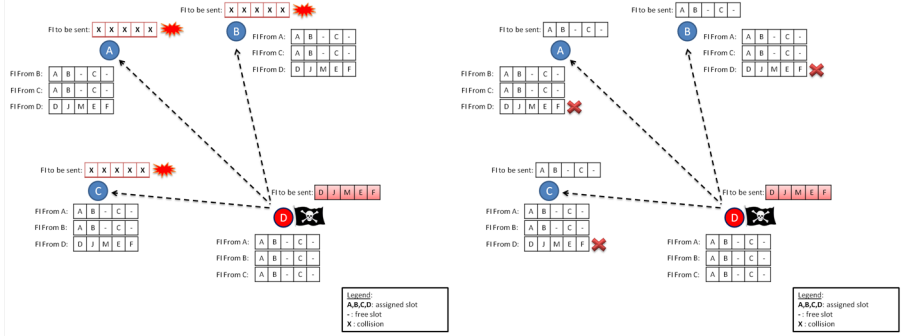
FI to be sent:

| X | X | X | X | X |
|---|---|---|---|---|

A

FI From B:

| A | B | - | C | - |
|---|---|---|---|---|

FI From C:

| A | B | - | C | - |
|---|---|---|---|---|

FI From D:

| D | J | M | E | F |
|---|---|---|---|---|

FI to be sent:

| X | X | X | X | X |
|---|---|---|---|---|

B

FI From A:

| A | B | - | C | - |
|---|---|---|---|---|

FI From C:

| A | B | - | C | - |
|---|---|---|---|---|

FI From D:

| D | J | M | E | F |
|---|---|---|---|---|

FI to be sent:

| X | X | X | X | X |
|---|---|---|---|---|

C

FI From A:

| A | B | - | C | - |
|---|---|---|---|---|

FI From B:

| A | B | - | C | - |
|---|---|---|---|---|

FI From D:

| D | J | M | E | F |
|---|---|---|---|---|

FI to be sent:

| D | J | M | E | F |
|---|---|---|---|---|

D

FI From A:

| A | B | - | C | - |
|---|---|---|---|---|

FI From B:

| A | B | - | C | - |
|---|---|---|---|---|

FI From C:

| A | B | - | C | - |
|---|---|---|---|---|

Legend:
A,B,C,D: assigned slot
- : free slot
X : collision

FI to be sent:

| A | B | - | C | - |
|---|---|---|---|---|

A

FI From B:

| A | B | - | C | - |
|---|---|---|---|---|

FI From C:

| A | B | - | C | - |
|---|---|---|---|---|

FI From D:

| D | J | M | E | F |
|---|---|---|---|---|

FI to be sent:

| A | B | - | C | - |
|---|---|---|---|---|

B

FI From A:

| A | B | - | C | - |
|---|---|---|---|---|

FI From C:

| A | B | - | C | - |
|---|---|---|---|---|

FI From D:

| D | J | M | E | F |
|---|---|---|---|---|

FI to be sent:

| A | B | - | C | - |
|---|---|---|---|---|

C

FI From A:

| A | B | - | C | - |
|---|---|---|---|---|

FI From B:

| A | B | - | C | - |
|---|---|---|---|---|

FI From D:

| D | J | M | E | F |
|---|---|---|---|---|

FI to be sent:

| D | J | M | E | F |
|---|---|---|---|---|

D

FI From A:

| A | B | - | C | - |
|---|---|---|---|---|

FI From B:

| A | B | - | C | - |
|---|---|---|---|---|

FI From C:

| A | B | - | C | - |
|---|---|---|---|---|

Legend:
A,B,C,D: assigned slot
- : free slot
X : collision